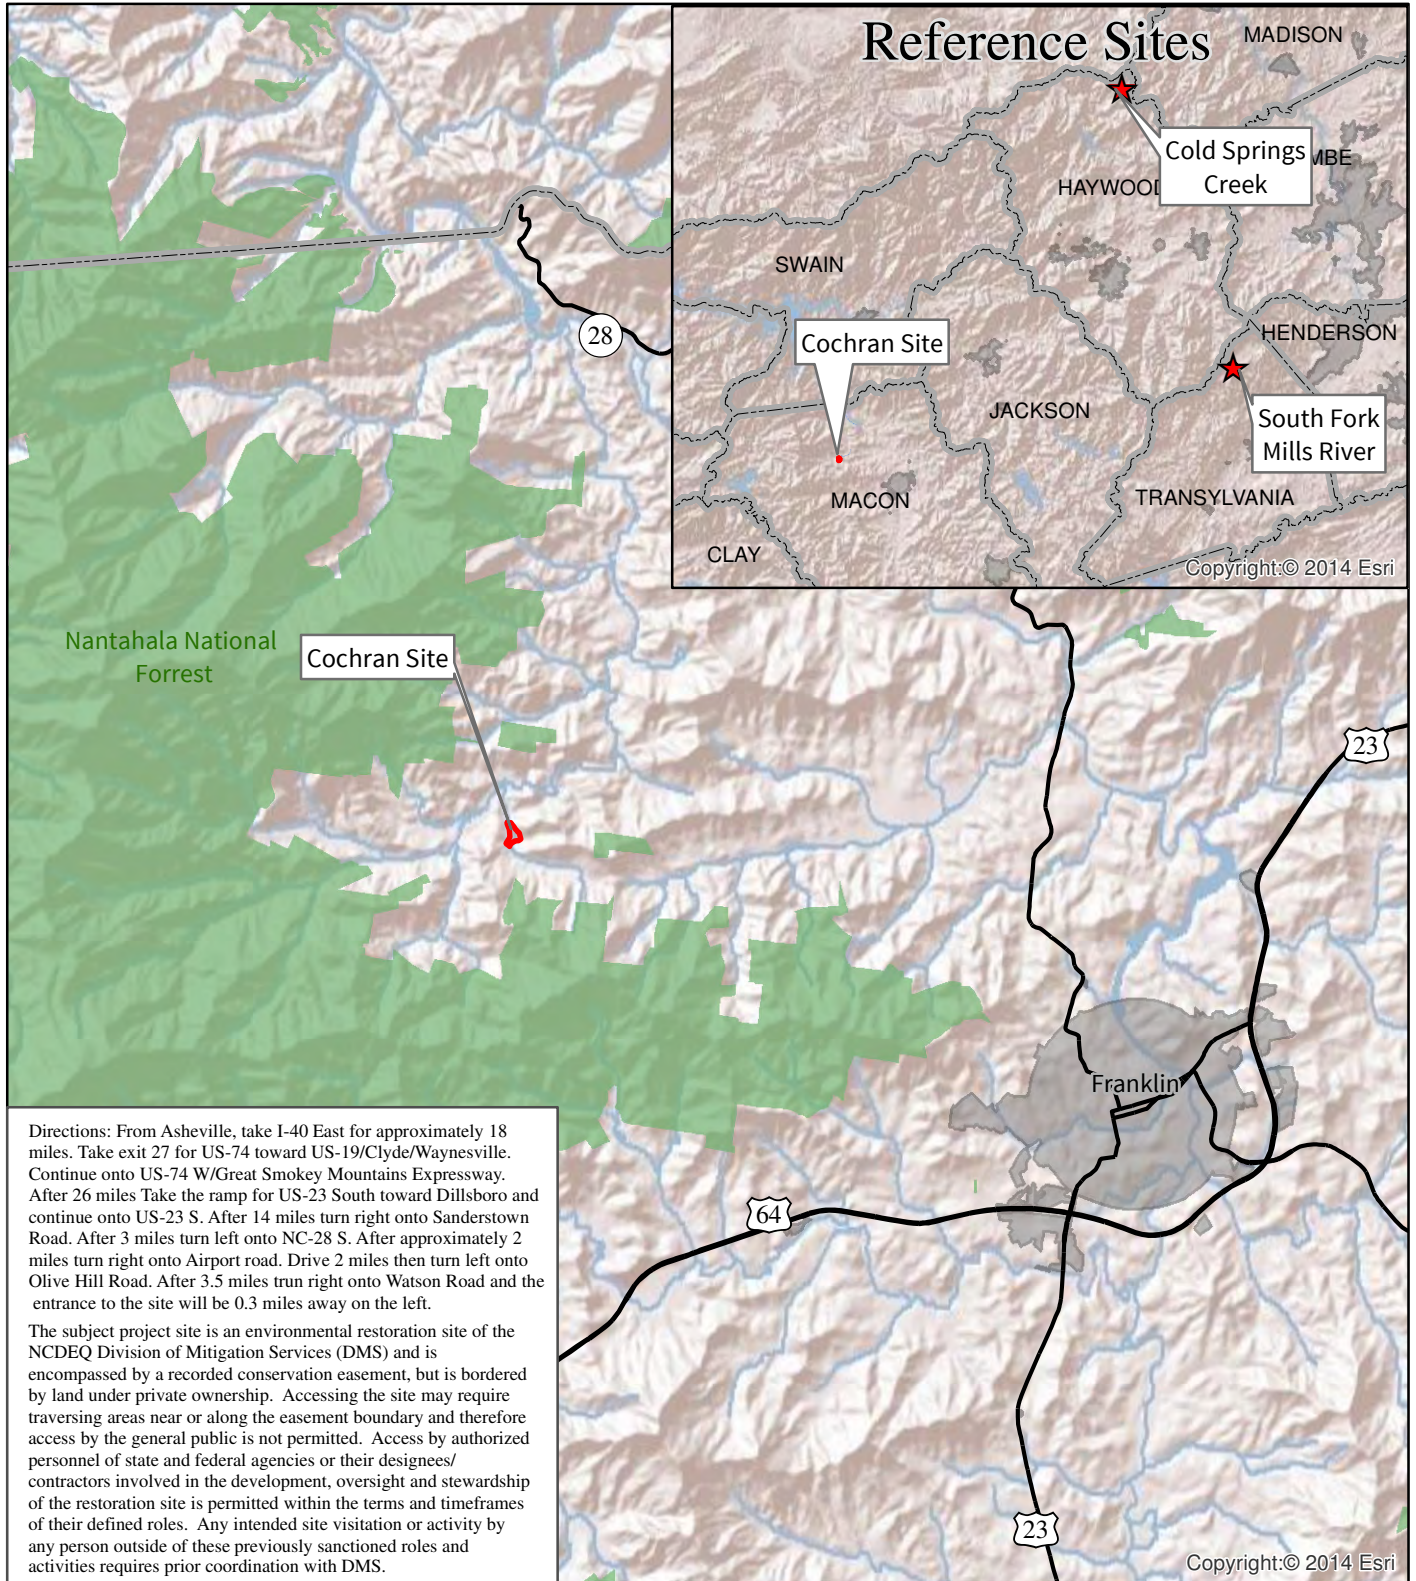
Reference Sites

MADISON

Cold Springs Creek

HAYWOOD

MBE

SWAIN

Cochran Site

HENDERSON

South Fork Mills River

JACKSON

MACON

TRANSYLVANIA

CLAY

Copyright:© 2014 Esri

28

Nantahala National Forrest

Cochran Site

23

Franklin

64

23

Directions: From Asheville, take I-40 East for approximately 18 miles. Take exit 27 for US-74 toward US-19/Clyde/Waynesville. Continue onto US-74 W/Great Smokey Mountains Expressway. After 26 miles Take the ramp for US-23 South toward Dillsboro and continue onto US-23 S. After 14 miles turn right onto Sanderstown Road. After 3 miles turn left onto NC-28 S. After approximately 2 miles turn right onto Airport road. Drive 2 miles then turn left onto Olive Hill Road. After 3.5 miles trun right onto Watson Road and the entrance to the site will be 0.3 miles away on the left.

The subject project site is an environmental restoration site of the NCDEQ Division of Mitigation Services (DMS) and is encompassed by a recorded conservation easement, but is bordered by land under private ownership. Accessing the site may require traversing areas near or along the easement boundary and therefore access by the general public is not permitted. Access by authorized personnel of state and federal agencies or their designees/ contractors involved in the development, oversight and stewardship of the restoration site is permitted within the terms and timeframes of their defined roles. Any intended site visitation or activity by any person outside of these previously sanctioned roles and activities requires prior coordination with DMS.

Copyright:© 2014 Esri